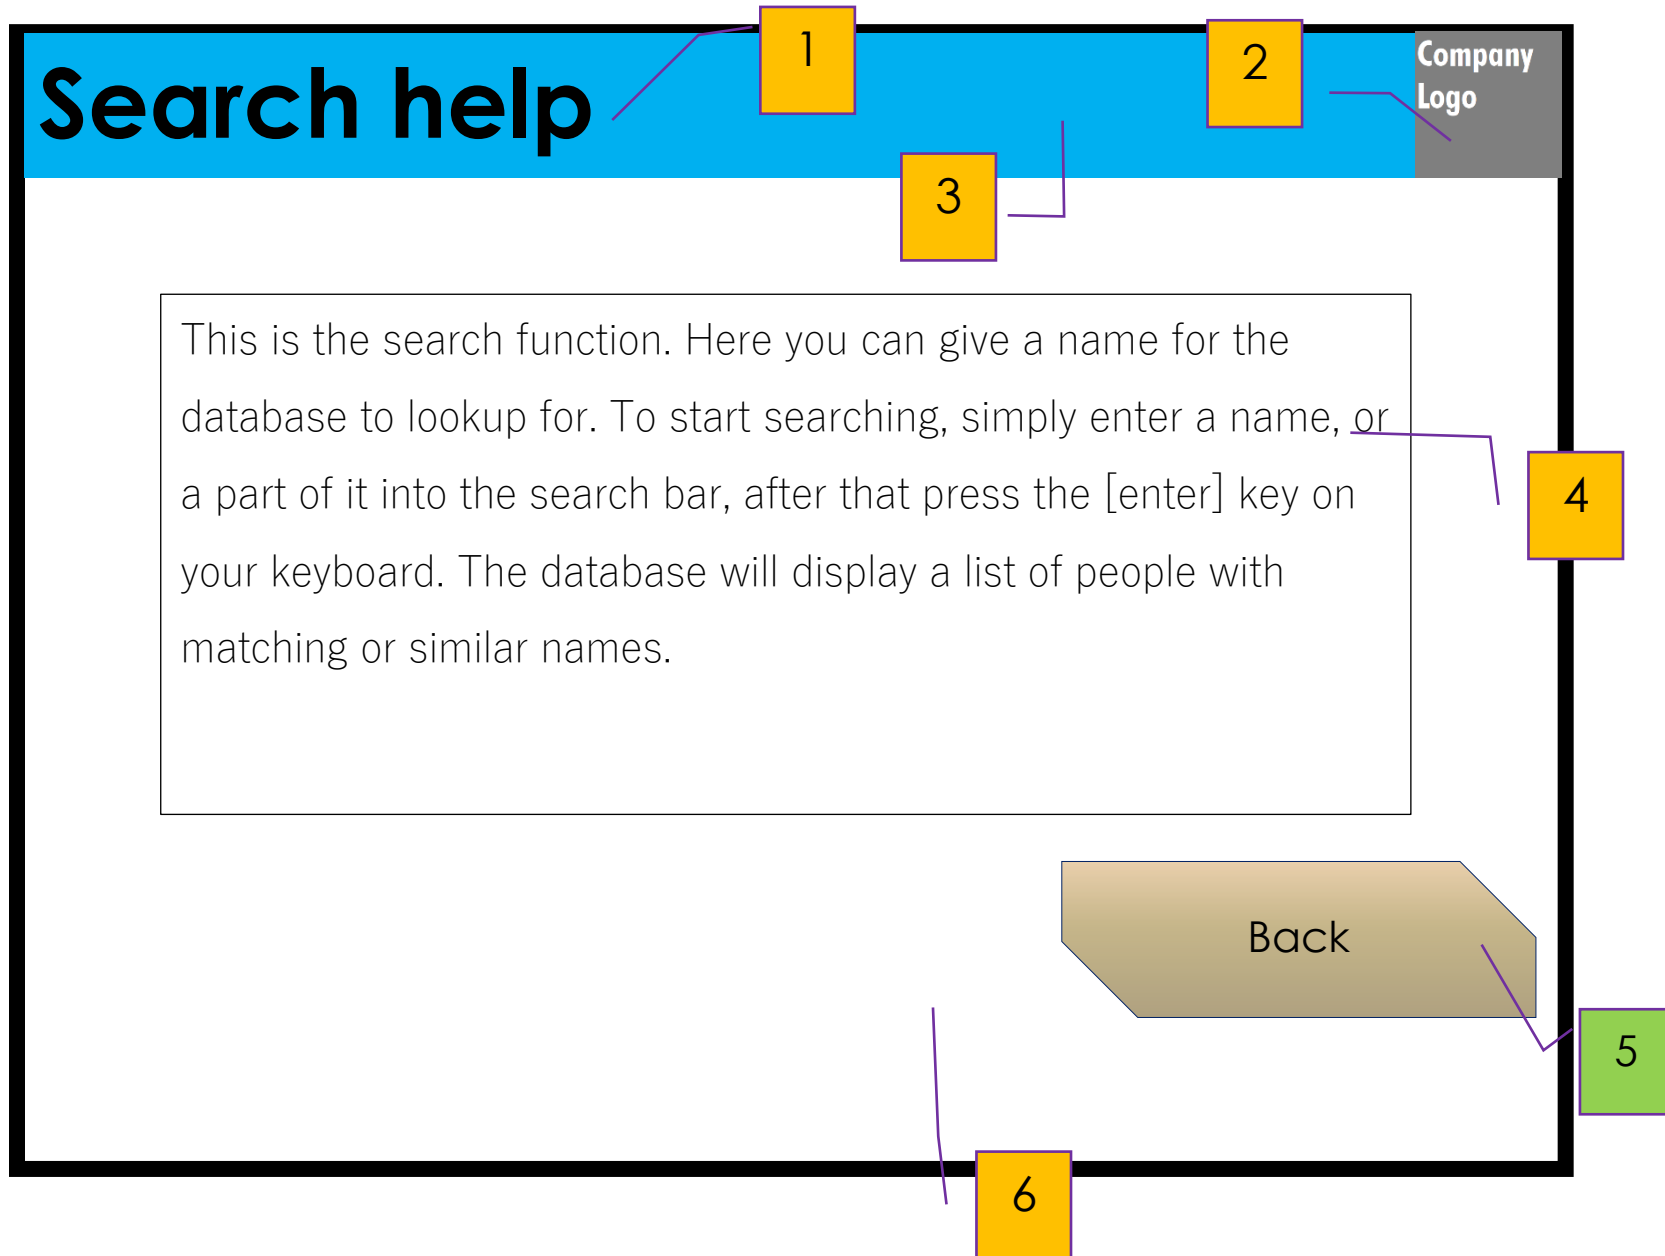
Search help

1

2

Company Logo

3

This is the search function. Here you can give a name for the database to lookup for. To start searching, simply enter a name, or a part of it into the search bar, after that press the [enter] key on your keyboard. The database will display a list of people with matching or similar names.

4

Back

5

6